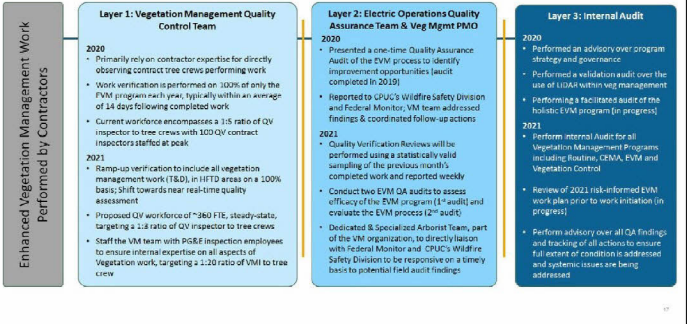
Enhanced Vegetation Management Work Performed by Contractors

Layer 1: Vegetation Management Quality Control Team

2020

- Primarily rely on contractor expertise for directly observing contract tree crews performing work
- Work verification is performed on 100% of only the EVM program each year, typically within an average of 14 days following completed work
- Current workforce encompasses a 1:5 ratio of QV inspector to tree crews with 100 QV contract inspectors staffed at peak

2021

- Ramp-up verification to include all vegetation management work (T&D), in HFTD areas on a 100% basis; Shift towards near real-time quality assessment
- Proposed QV workforce of ~360 FTE, steady-state, targeting a 1:8 ratio of QV inspector to tree crews
- Staff the VM team with PG&E inspection employees to ensure internal expertise on all aspects of Vegetation work, targeting a 1:20 ratio of VMI to tree crew

Layer 2: Electric Operations Quality Assurance Team & Veg Mgmt PMO

2020

- Presented a one-time Quality Assurance Audit of the EVM process to identify improvement opportunities (audit completed in 2019)
- Reported to CPUC's Wildfire Safety Division and Federal Monitor, VM team addressed findings & coordinated follow-up actions

2021

- Quality Verification Reviews will be performed using a statistically valid sampling of the previous month's completed work and reported weekly
- Conduct two EVM QA audits to assess efficacy of the EVM program (1st audit) and evaluate the EVM process (2nd audit)
- Dedicated & Specialized Arborist Team, part of the VM organization, to directly liaison with Federal Monitor and CPUC's Wildfire Safety Division to be responsive on a timely basis to potential field audit findings

Layer 3: Internal Audit

2020

- Performed an advisory over program strategy and governance
- Performed a validation audit over the use of LIDAR within veg management
- Performing a facilitated audit of the holistic EVM program (in progress)

2021

- Perform internal Audit for all Vegetation Management Programs including Routine, CEMA, EVM and Vegetation Control
- Review of 2021 risk-informed EVM work plan prior to work initiation (in progress)
- Perform advisory over all QA findings and tracking of all actions to ensure full extent of condition is addressed and systemic issues are being addressed

17